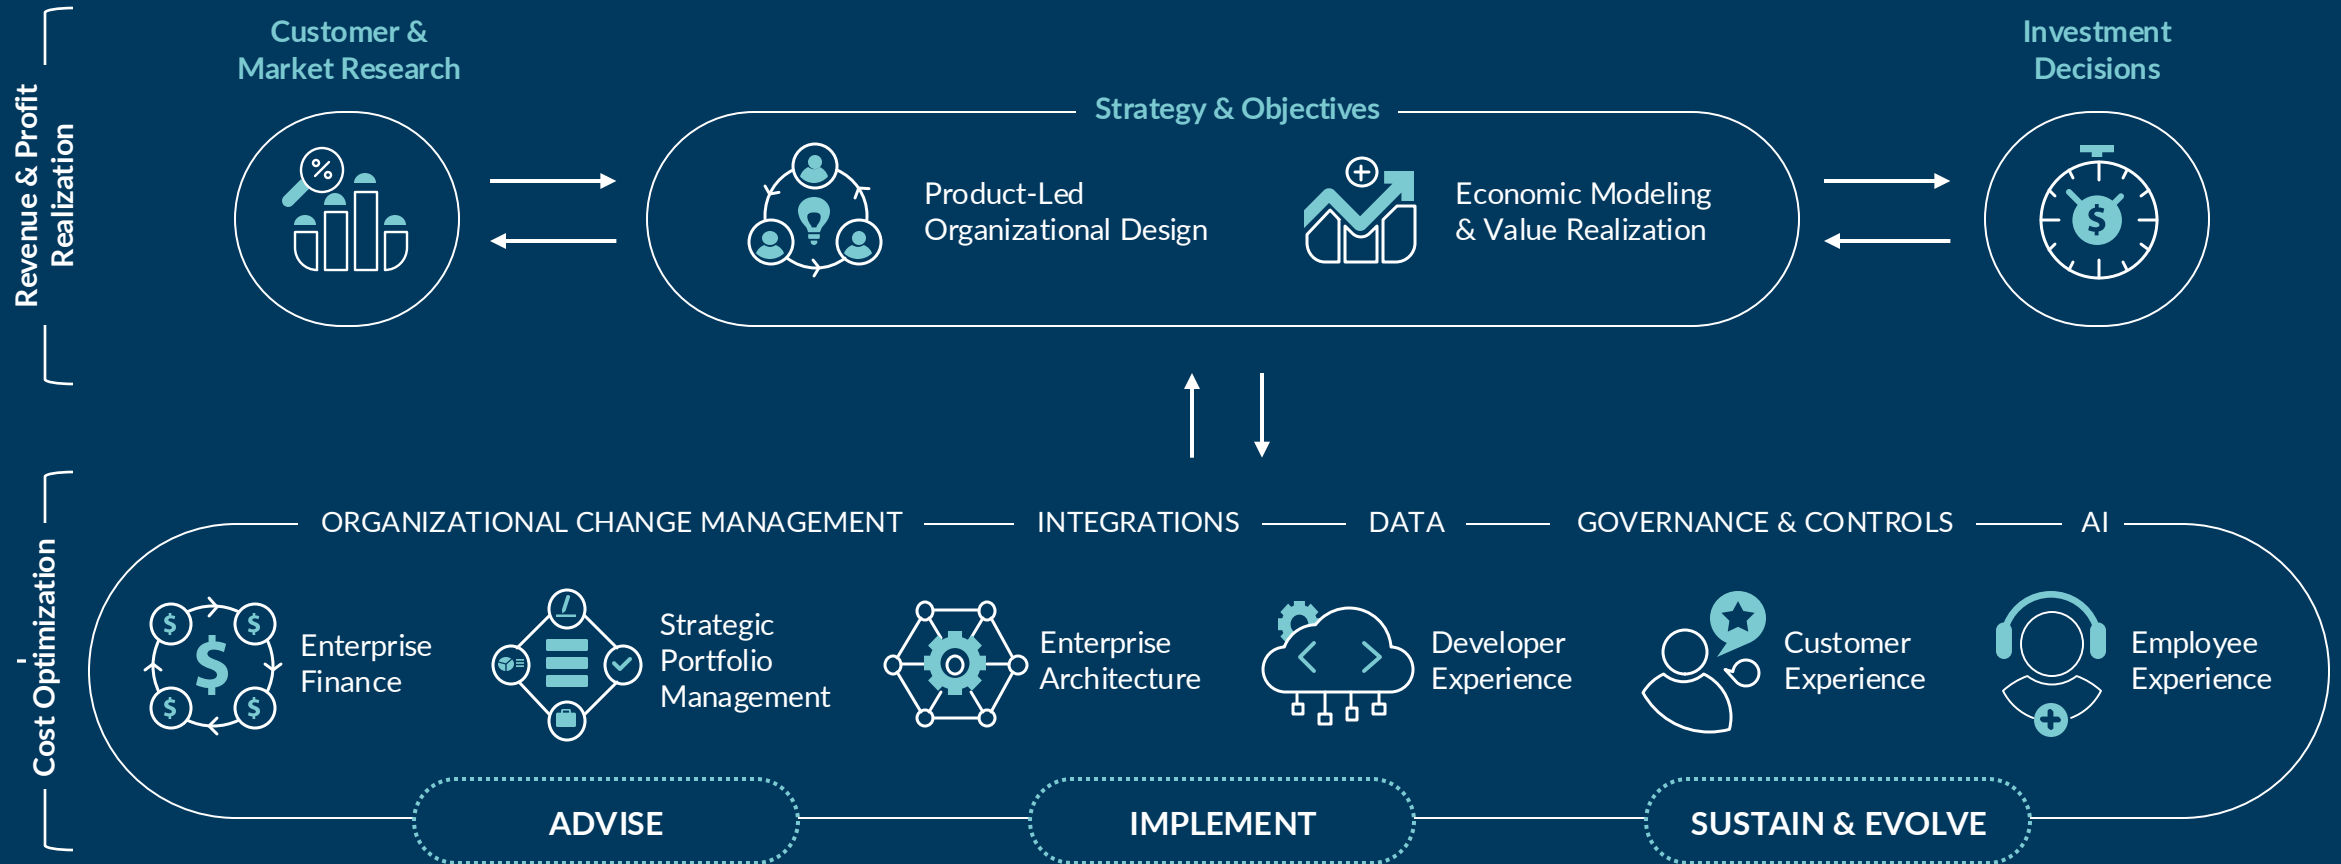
Revenue & Profit Realization

Customer & Market Research

Strategy & Objectives

Product-Led Organizational Design

Economic Modeling & Value Realization

Investment Decisions

Cost Optimization

ORGANIZATIONAL CHANGE MANAGEMENT — INTEGRATIONS — DATA — GOVERNANCE & CONTROLS — AI

Enterprise Finance

Strategic Portfolio Management

Enterprise Architecture

Developer Experience

Customer Experience

Employee Experience

ADVISE

IMPLEMENT

SUSTAIN & EVOLVE